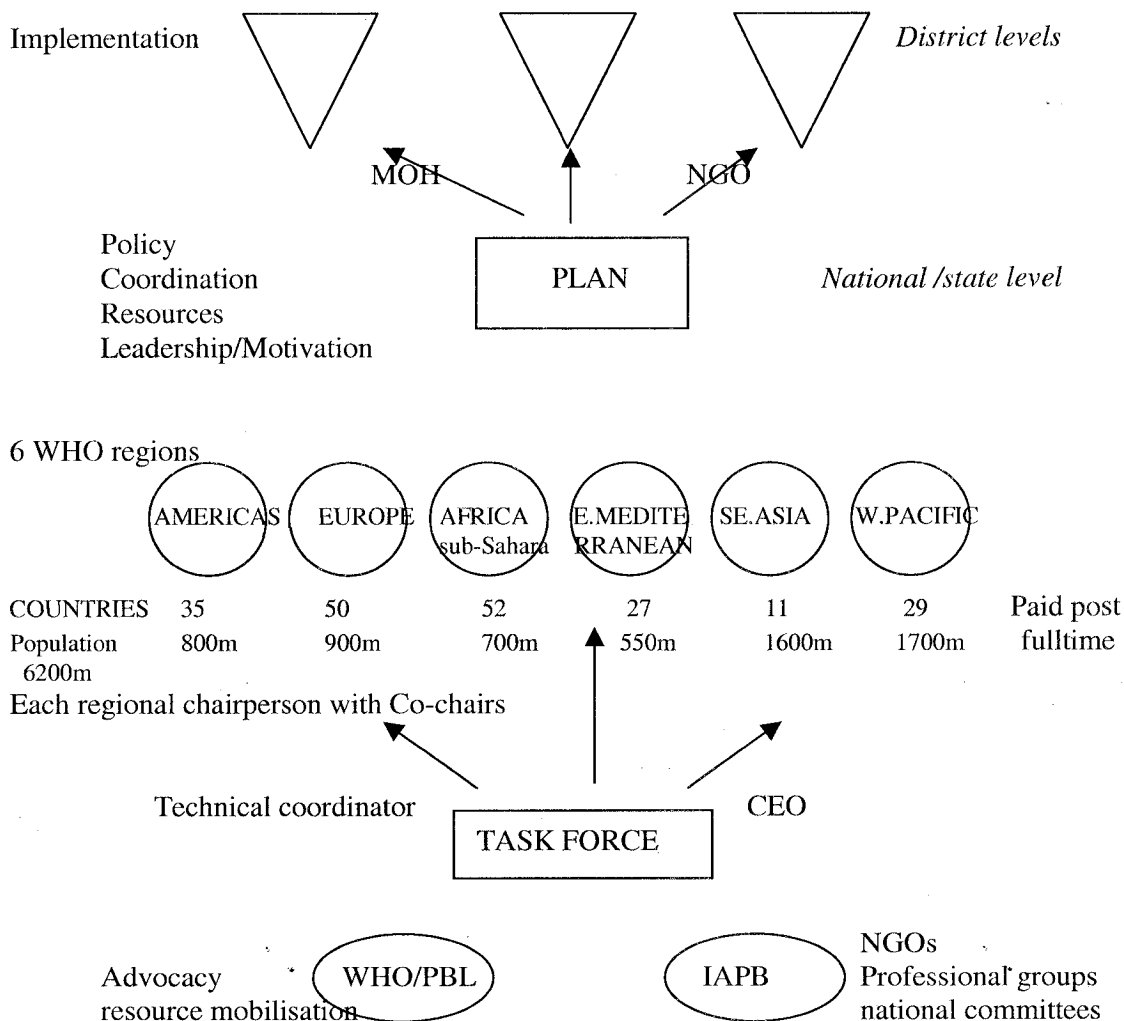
Implementation

District levels

MOH

NGO

Policy
Coordination
Resources
Leadership/Motivation

PLAN

National /state level

6 WHO regions

AMERICAS

EUROPE

AFRICA sub-Sahara

E.MEDITERRANEAN

SE.ASIA

W.PACIFIC

| COUNTRIES | 35 | 50 | 52 | 27 | 11 | 29 | Paid post |
|---|---|---|---|---|---|---|---|
| Population 6200m | 800m | 900m | 700m | 550m | 1600m | 1700m | fulltime |

Each regional chairperson with Co-chairs

Technical coordinator

CEO

TASK FORCE

Advocacy
resource mobilisation

WHO/PBL

IAPB

NGOs
Professional groups
national committees